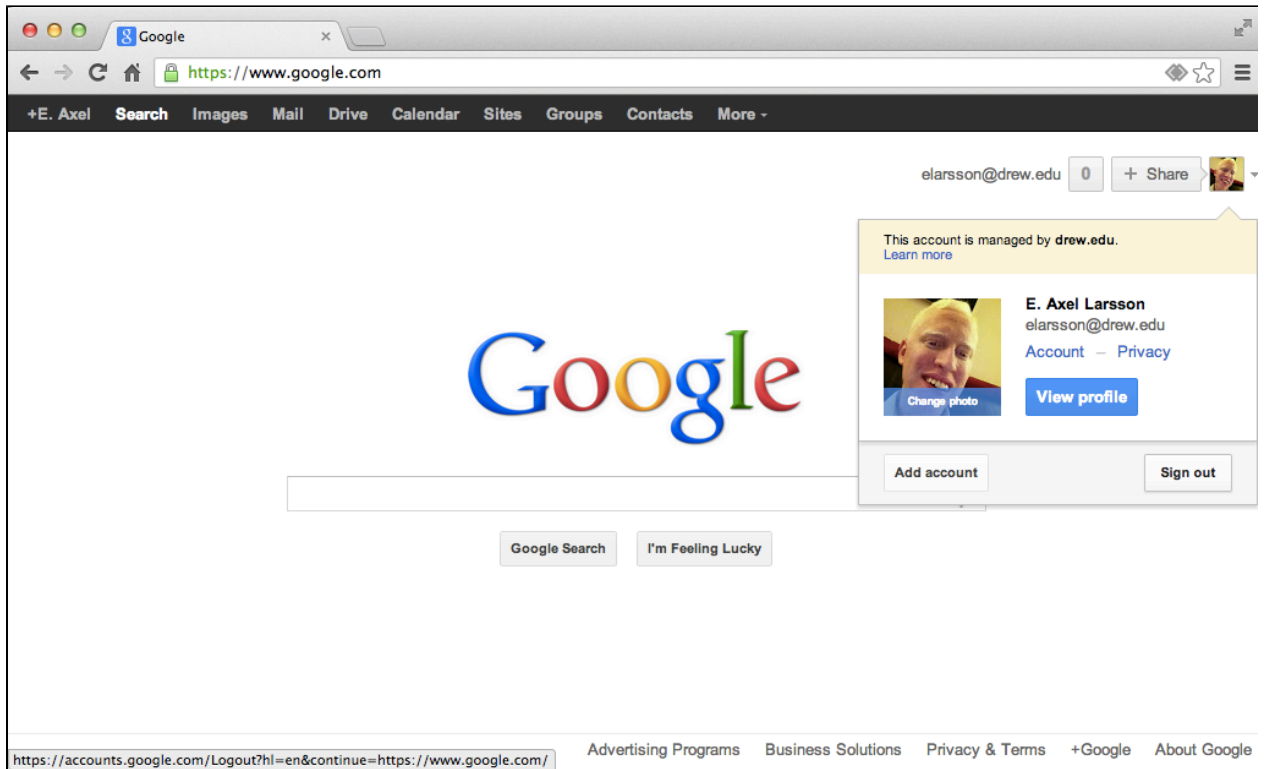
Google

https://www.google.com

+E. Axel Search Images Mail Drive Calendar Sites Groups Contacts More

elarsson@drew.edu 0 + Share

This account is managed by drew.edu.
Learn more

Change photo

E. Axel Larsson
elarsson@drew.edu
Account – Privacy
View profile

Add account Sign out

Google

Google Search I'm Feeling Lucky

https://accounts.google.com/Logout?hl=en&continue=https://www.google.com/

Advertising Programs Business Solutions Privacy & Terms +Google About Google